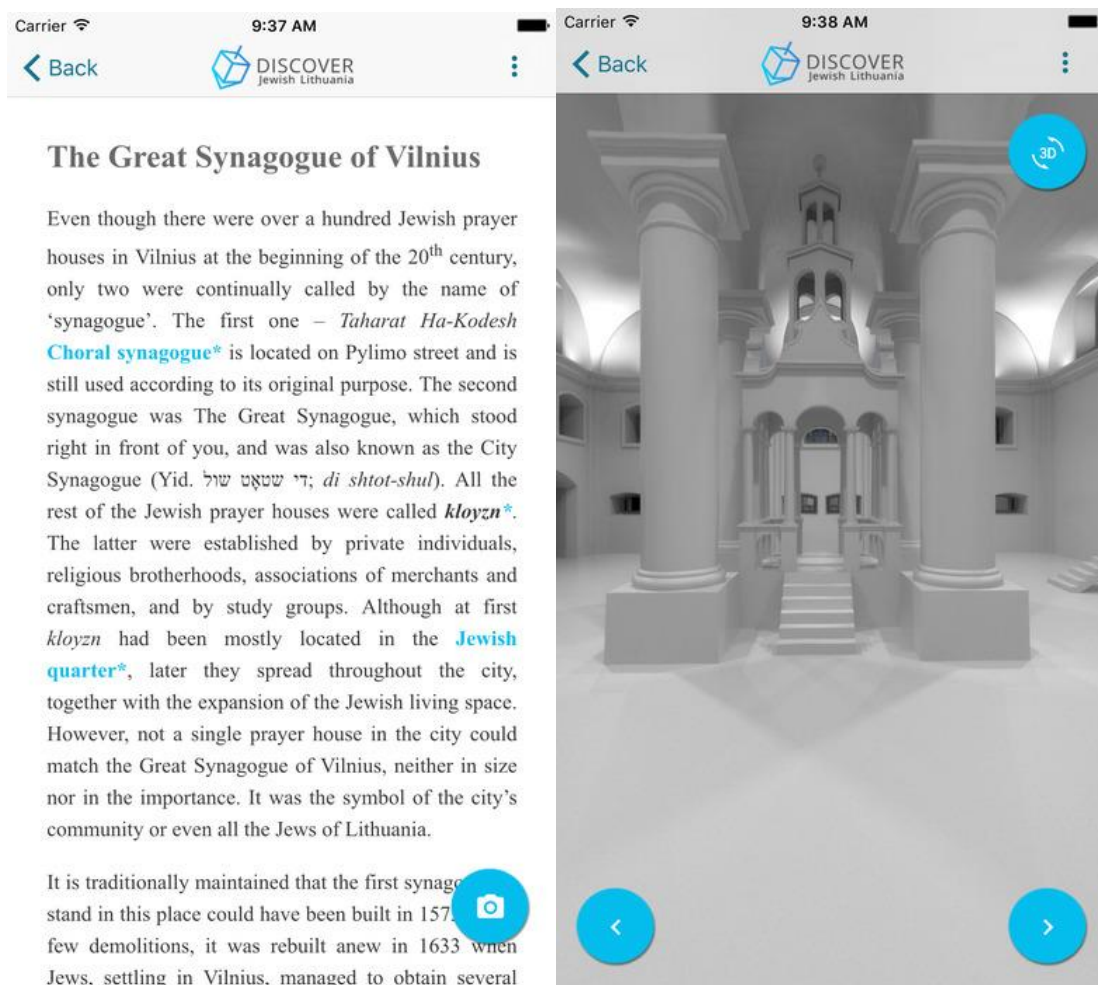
Carrier 9:37 AM

Back DISCOVER Jewish Lithuania

The Great Synagogue of Vilnius

Even though there were over a hundred Jewish prayer houses in Vilnius at the beginning of the 20$^{th}$ century, only two were continually called by the name of 'synagogue'. The first one – Taharat Ha-Kodesh Choral synagogue* is located on Pylimo street and is still used according to its original purpose. The second synagogue was The Great Synagogue, which stood right in front of you, and was also known as the City Synagogue (Yid. די שטאָט שול; di shtot-shul). All the rest of the Jewish prayer houses were called kloyzn*. The latter were established by private individuals, religious brotherhoods, associations of merchants and craftsmen, and by study groups. Although at first kloyzn had been mostly located in the Jewish quarter*, later they spread throughout the city, together with the expansion of the Jewish living space. However, not a single prayer house in the city could match the Great Synagogue of Vilnius, neither in size nor in the importance. It was the symbol of the city's community or even all the Jews of Lithuania.

It is traditionally maintained that the first synag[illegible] stand in this place could have been built in 157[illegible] few demolitions, it was rebuilt anew in 1633 when Jews, settling in Vilnius, managed to obtain several

Carrier 9:38 AM

Back DISCOVER Jewish Lithuania

3D